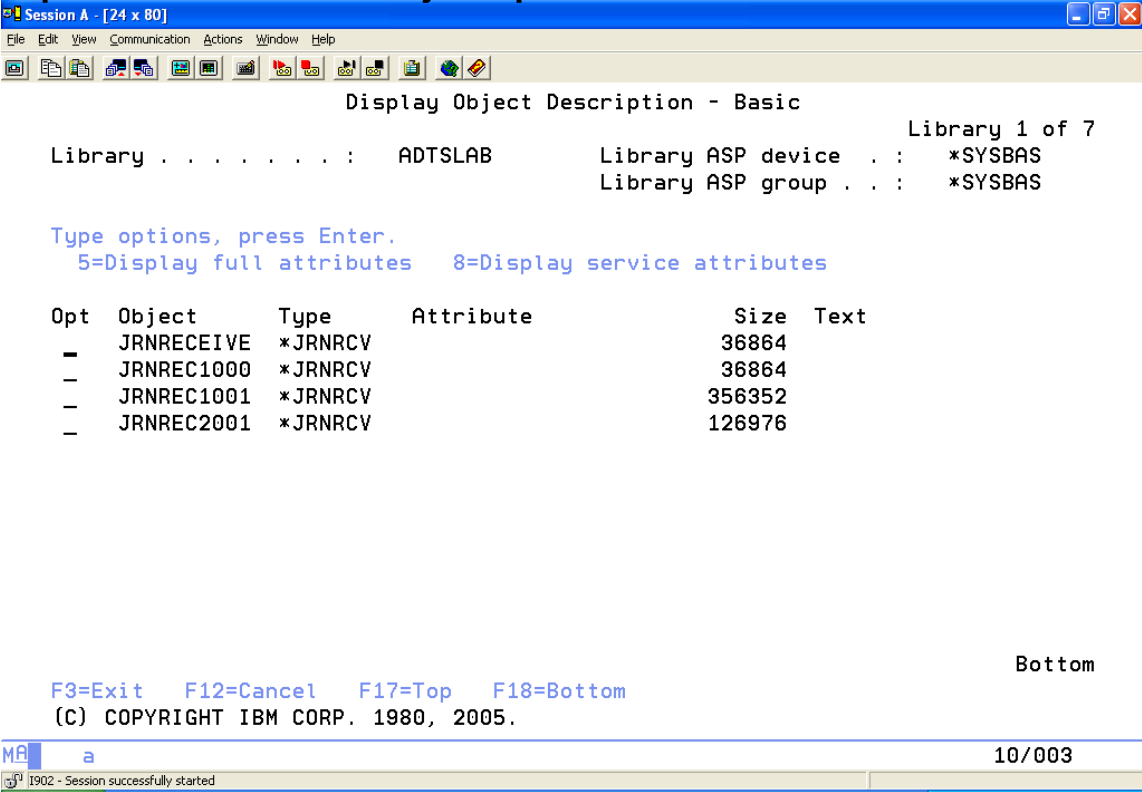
Session A - [24 x 80]

File Edit View Communication Actions Window Help

Display Object Description - Basic

Library 1 of 7

Library . . . . . . . : ADTSLAB Library ASP device . : *SYSBAS

Library ASP group . . : *SYSBAS

Type options, press Enter.
5=Display full attributes 8=Display service attributes

| Opt | Object | Type | Attribute | Size | Text |
|---|---|---|---|---|---|
| _ | JRNRECEIVE | *JRNRCV | | 36864 | |
| _ | JRNREC1000 | *JRNRCV | | 36864 | |
| _ | JRNREC1001 | *JRNRCV | | 356352 | |
| _ | JRNREC2001 | *JRNRCV | | 126976 | |

Bottom

F3=Exit F12=Cancel F17=Top F18=Bottom
(C) COPYRIGHT IBM CORP. 1980, 2005.

MA a 10/003

I902 - Session successfully started